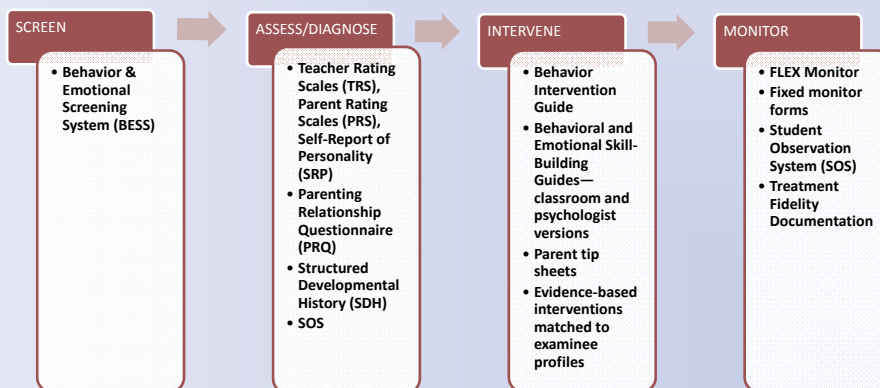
SCREEN

- Behavior & Emotional Screening System (BESS)

ASSESS/DIAGNOSE

- Teacher Rating Scales (TRS), Parent Rating Scales (PRS), Self-Report of Personality (SRP)
- Parenting Relationship Questionnaire (PRQ)
- Structured Developmental History (SDH)
- SOS

INTERVENE

- Behavior Intervention Guide
- Behavioral and Emotional Skill-Building Guides—classroom and psychologist versions
- Parent tip sheets
- Evidence-based interventions matched to examinee profiles

MONITOR

- FLEX Monitor
- Fixed monitor forms
- Student Observation System (SOS)
- Treatment Fidelity Documentation